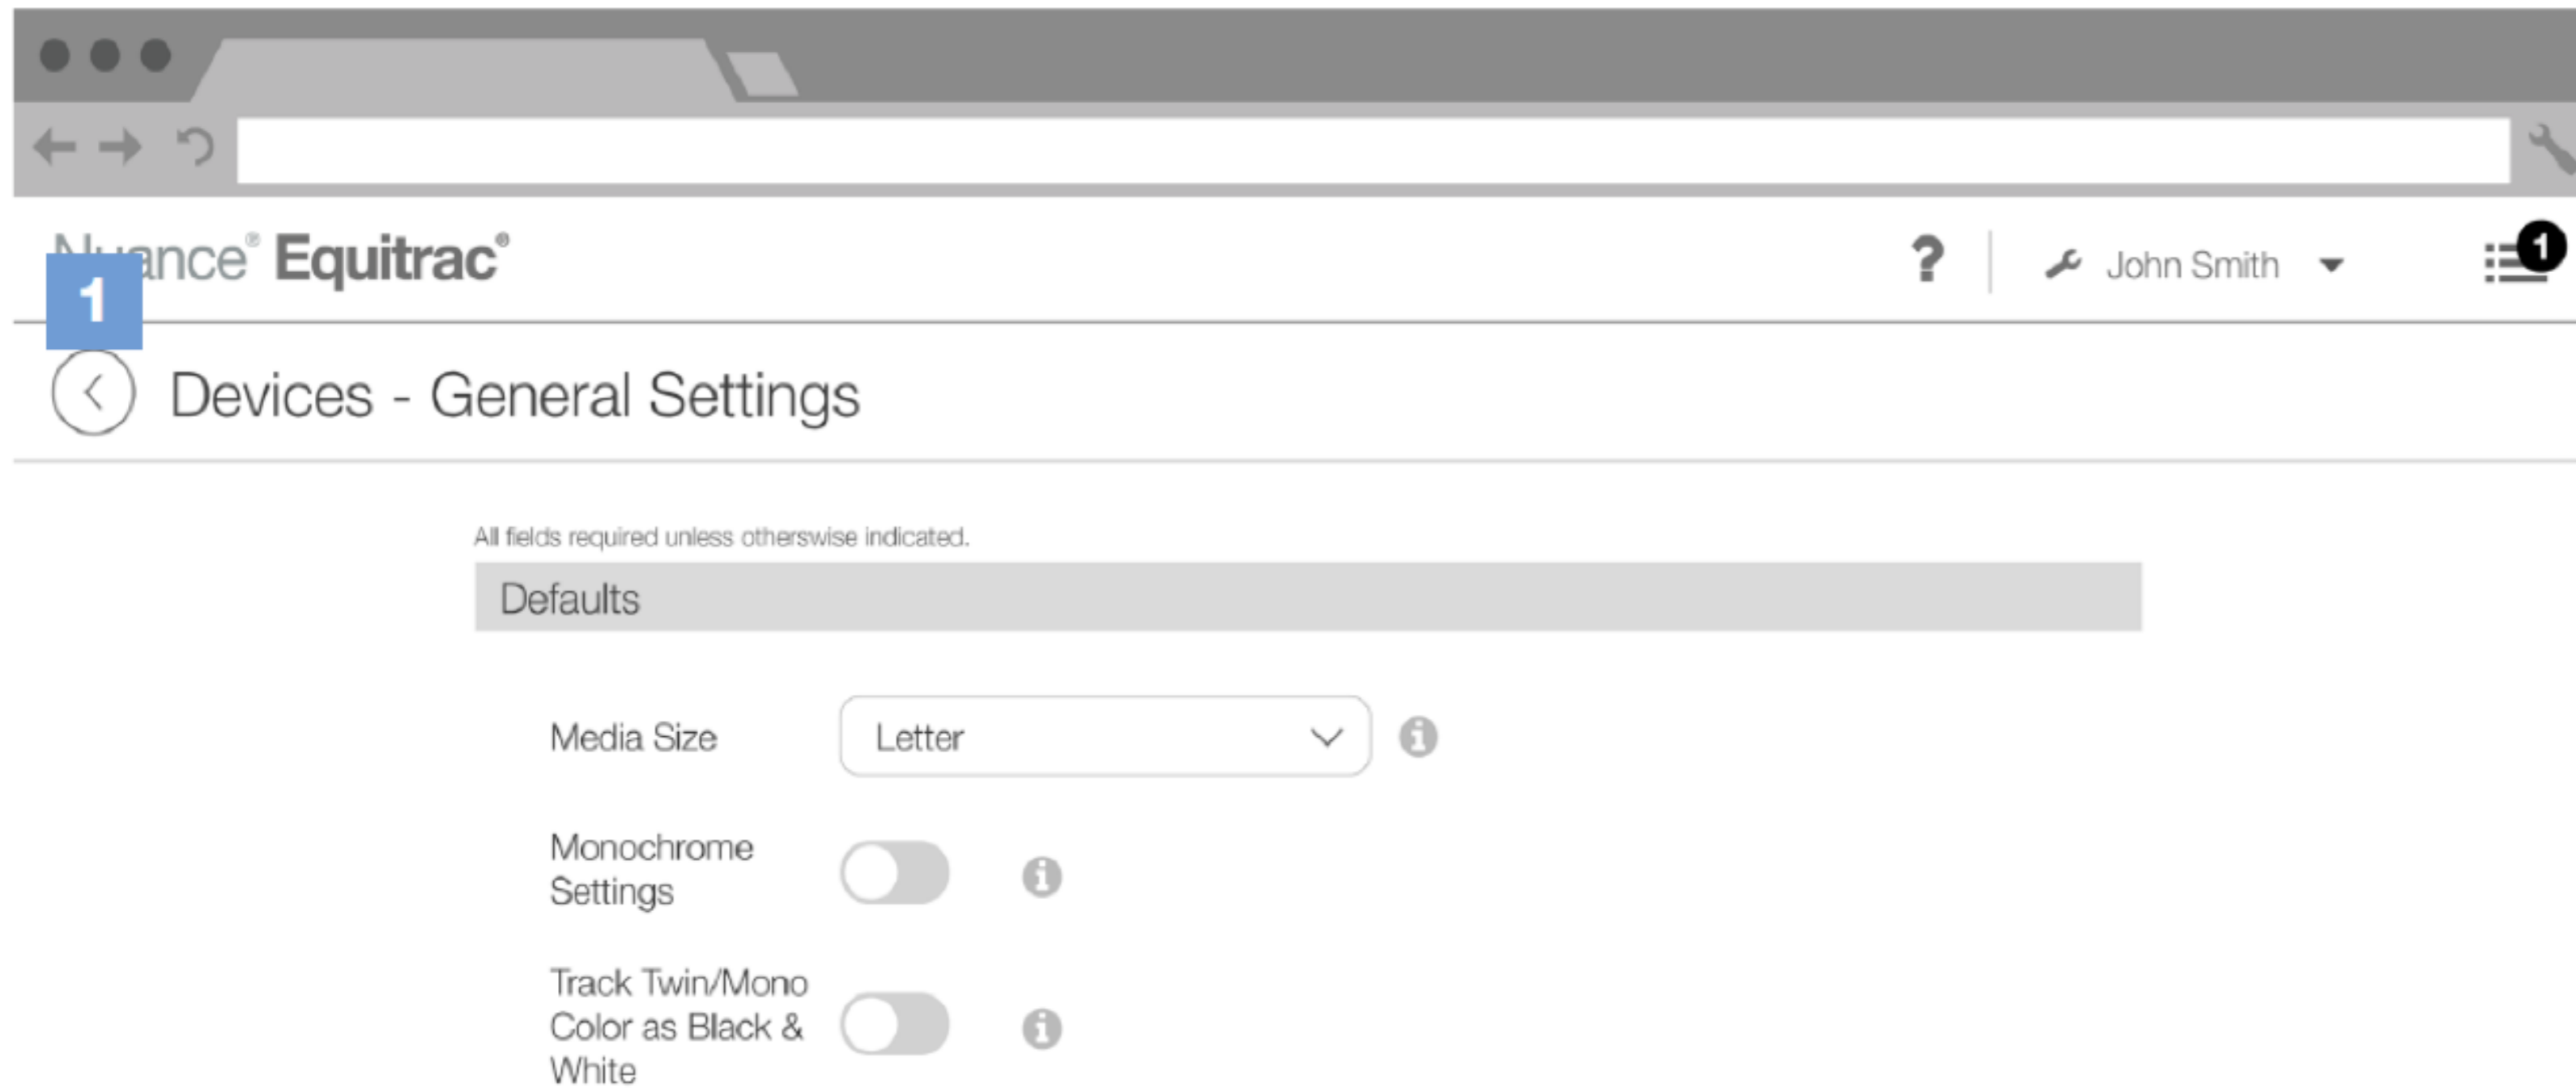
Nuance® Equitrac®

1

? John Smith

1

Devices - General Settings

All fields required unless otherswise indicated.

Defaults

Media Size
Letter

Monochrome Settings

Track Twin/Mono Color as Black & White